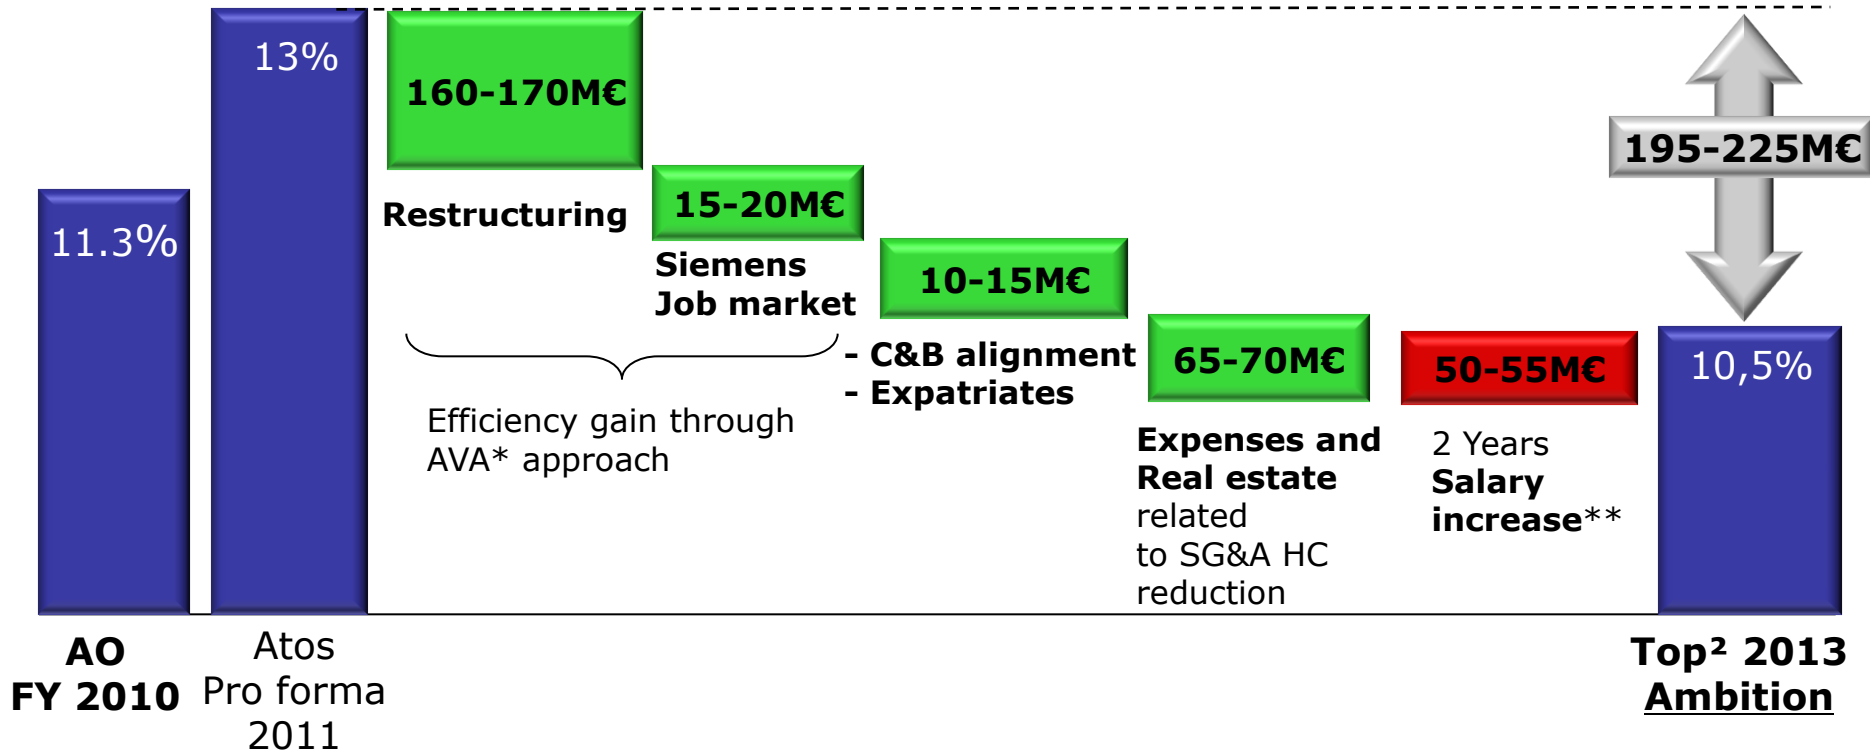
11.3%

13%

160-170M€

Restructuring

15-20M€

Siemens
Job market

10-15M€

- C&B alignment
- Expatriates

Efficiency gain through AVA* approach

65-70M€

Expenses and Real estate related to SG&A HC reduction

50-55M€

2 Years
Salary increase**

195-225M€

10,5%

AO
FY 2010

Atos
Pro forma
2011

Top² 2013
Ambition